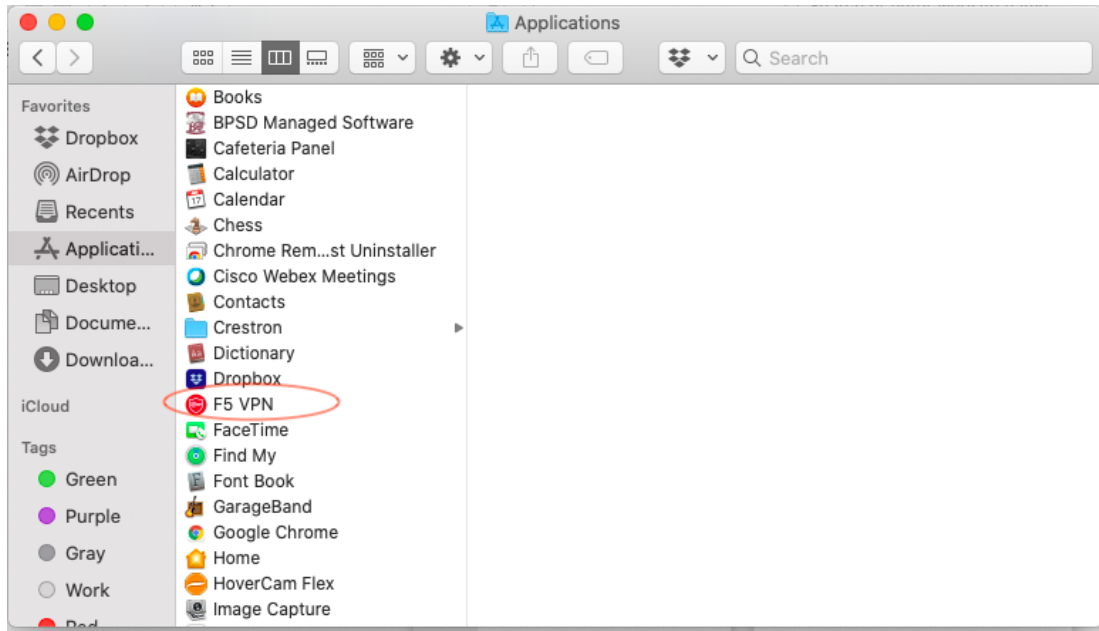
Applications

Search

Favorites
Dropbox
AirDrop
Recents
Applicati...
Desktop
Docume...
Downloa...

iCloud

Tags
Green
Purple
Gray
Work
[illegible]

Books
BPSD Managed Software
Cafeteria Panel
Calculator
Calendar
Chess
Chrome Rem...st Uninstaller
Cisco Webex Meetings
Contacts
Crestron
Dictionary
Dropbox
F5 VPN
FaceTime
Find My
Font Book
GarageBand
Google Chrome
Home
HoverCam Flex
Image Capture